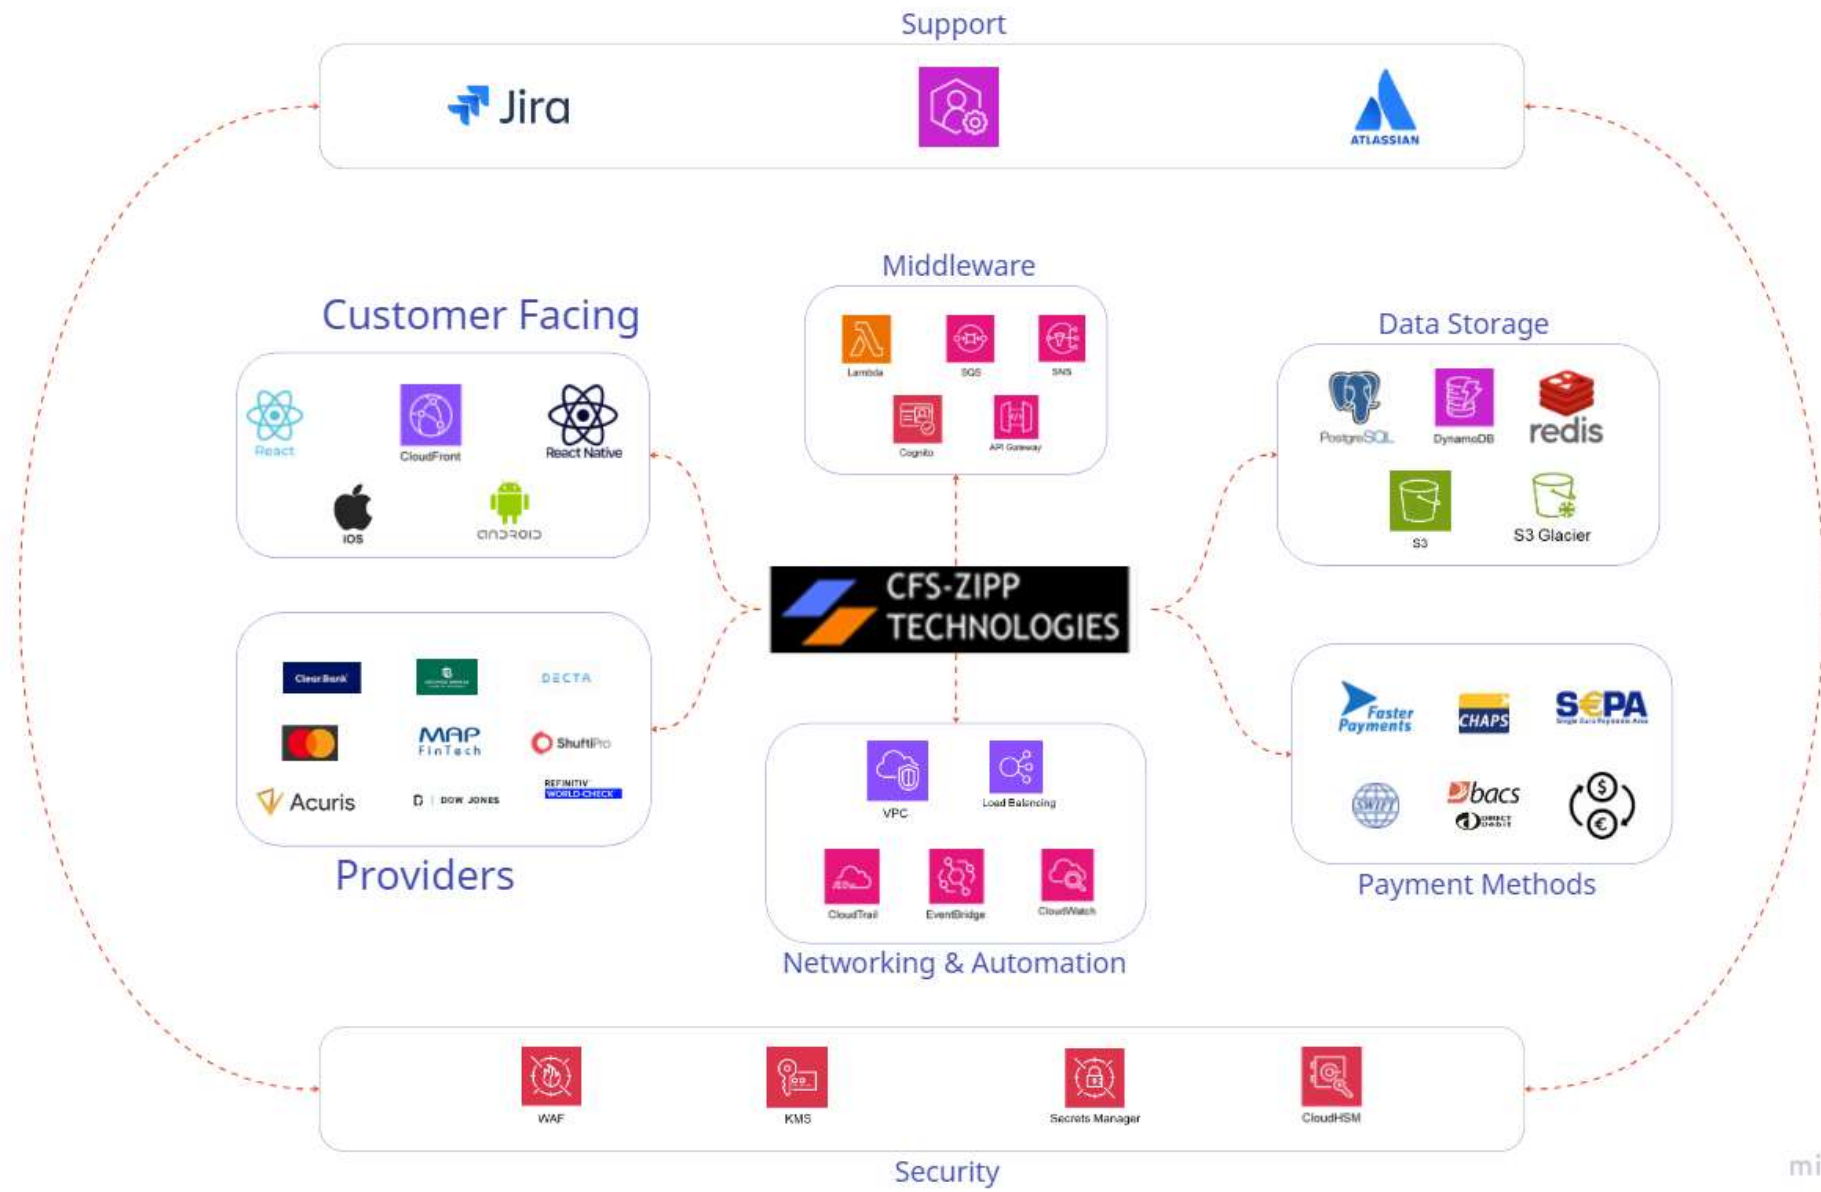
Support

Jira

ATLASSIAN

Middleware

Lambda SQS SNS

Cognito API Gateway

Customer Facing

React CloudFront React Native

iOS android

Data Storage

PostgreSQL DynamoDB redis

S3 S3 Glacier

CFS-ZIPP TECHNOLOGIES

ClearBank DECTA

MAP FinTech ShuftiPro

Acuris DOW JONES REFINITIV WORLD-CHECK

Providers

VPC Load Balancing

CloudTrail EventBridge CloudWatch

Networking & Automation

Faster Payments CHAPS SEPA Single Euro Payments Area

SWIFT bacs DIRECT Debit

Payment Methods

WAF KMS Secrets Manager CloudHSM

Security

mi